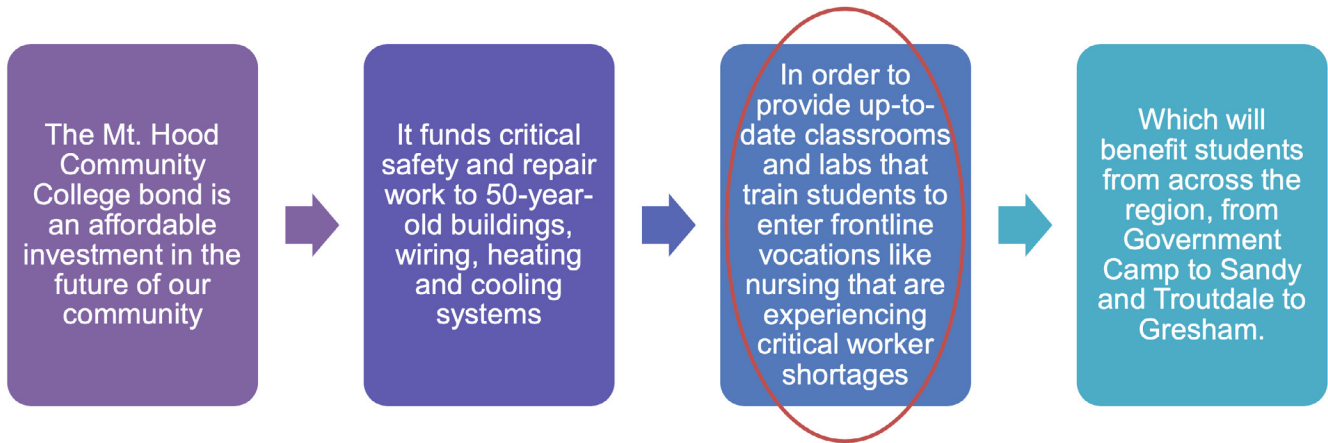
The Mt. Hood Community College bond is an affordable investment in the future of our community

It funds critical safety and repair work to 50-year-old buildings, wiring, heating and cooling systems

In order to provide up-to-date classrooms and labs that train students to enter frontline vocations like nursing that are experiencing critical worker shortages

Which will benefit students from across the region, from Government Camp to Sandy and Troutdale to Gresham.